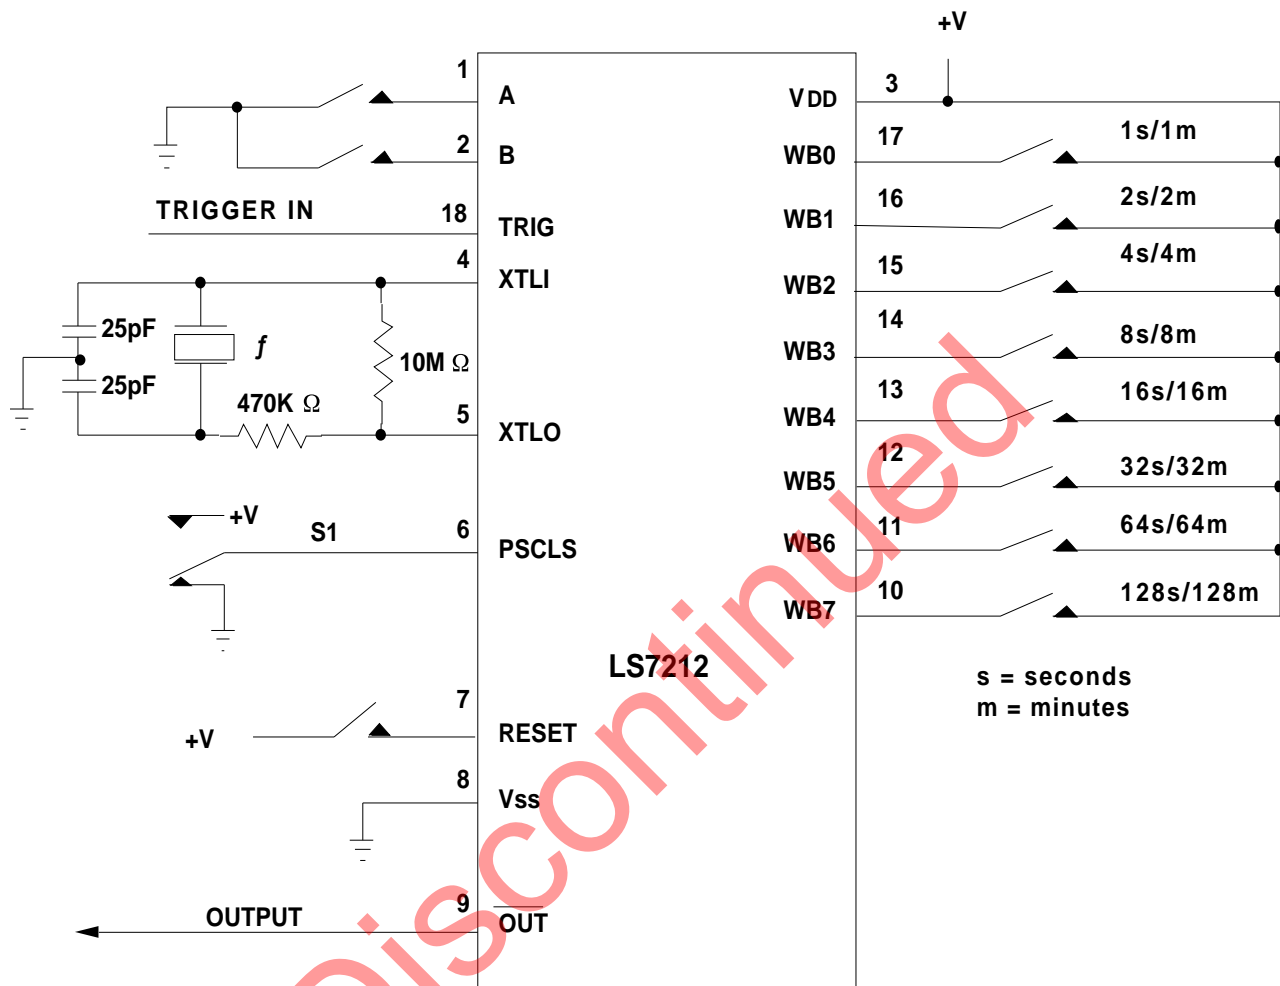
+V

1 A
2 B
TRIGGER IN 18 TRIG
4 XTLI
25pF
$f$
10M $\Omega$
25pF
470K $\Omega$
5 XTLO
+V
S1 6 PSCLS
LS7212
7 RESET
+V
8 Vss
9 $\overline{OUT}$
OUTPUT

VDD 3
WB0 17 1s/1m
WB1 16 2s/2m
WB2 15 4s/4m
WB3 14 8s/8m
WB4 13 16s/16m
WB5 12 32s/32m
WB6 11 64s/64m
WB7 10 128s/128m

s = seconds
m = minutes

Discontinued